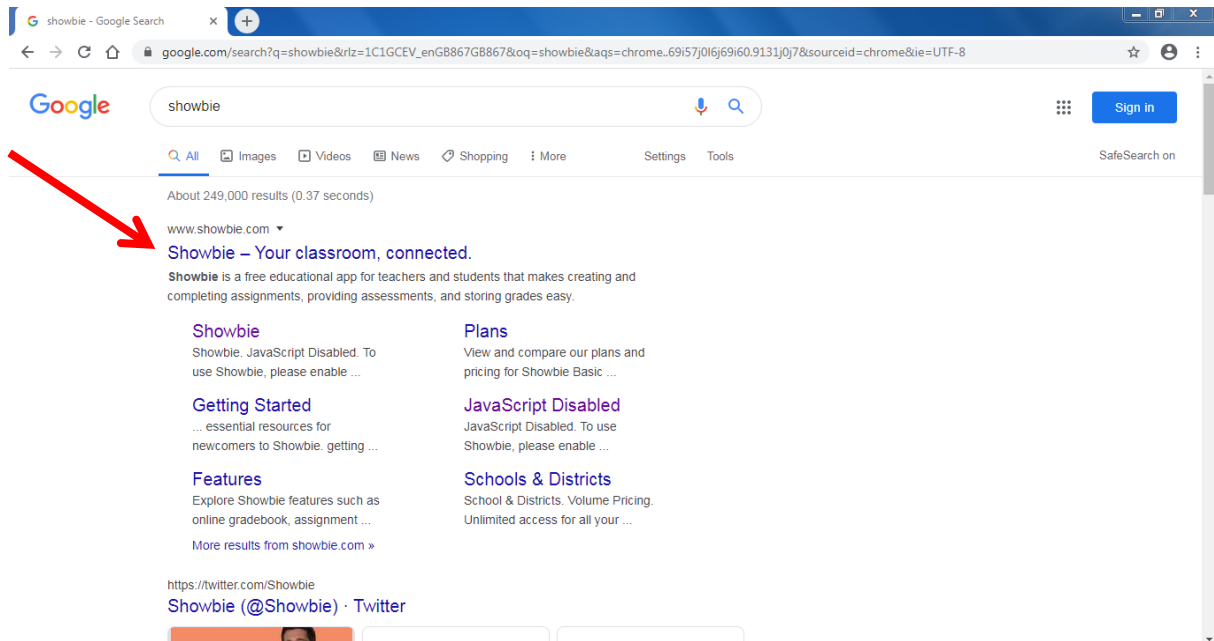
showbie - Google Search

google.com/search?q=showbie&rlz=1C1GCEV_enGB867GB867&oq=showbie&aqs=chrome..69i57j0l6j69i60.9131j0j7&sourceid=chrome&ie=UTF-8

Google

showbie

Sign in

All Images Videos News Shopping More Settings Tools SafeSearch on

About 249,000 results (0.37 seconds)

www.showbie.com

Showbie – Your classroom, connected.

**Showbie** is a free educational app for teachers and students that makes creating and completing assignments, providing assessments, and storing grades easy.

Showbie
Showbie. JavaScript Disabled. To use Showbie, please enable ...

Plans
View and compare our plans and pricing for Showbie Basic ...

Getting Started
... essential resources for newcomers to Showbie. getting ...

JavaScript Disabled
JavaScript Disabled. To use Showbie, please enable ...

Features
Explore Showbie features such as online gradebook, assignment ...

Schools & Districts
School & Districts. Volume Pricing. Unlimited access for all your ...

More results from showbie.com »

https://twitter.com/Showbie

Showbie (@Showbie) · Twitter